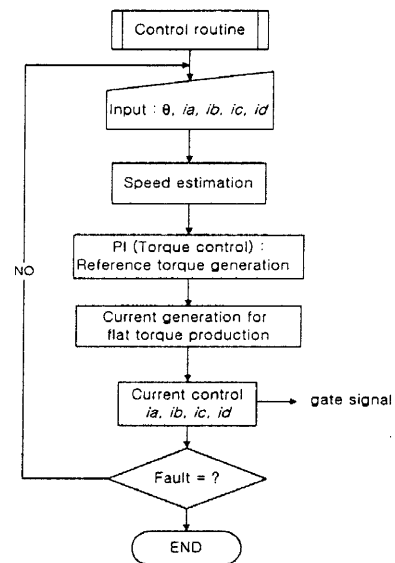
Control routine

Input : θ, ia, ib, ic, id

Speed estimation

PI (Torque control) : Reference torque generation

Current generation for flat torque production

Current control ia, ib, ic, id

gate signal

NO

Fault = ?

END